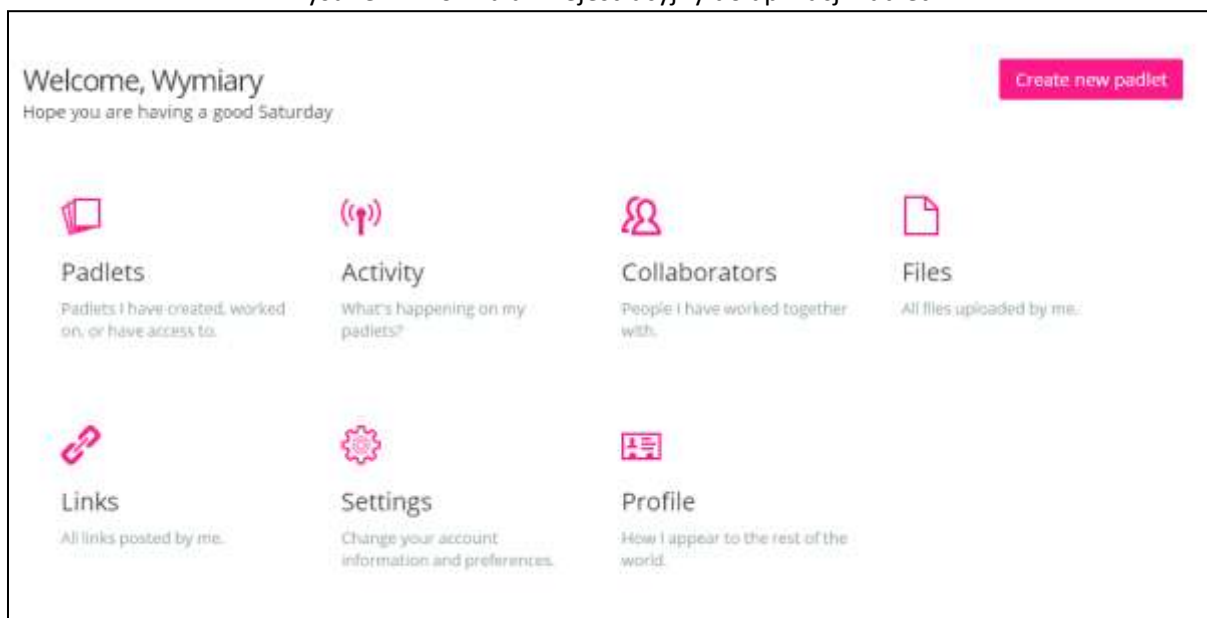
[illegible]

Welcome, Wymiary
Hope you are having a good Saturday

Create new padlet

Padlets
Padlets I have created, worked on, or have access to.

Activity
What's happening on my padlets?

Collaborators
People I have worked together with.

Files
All files uploaded by me.

Links
All links posted by me.

Settings
Change your account information and preferences.

Profile
How I appear to the rest of the world.